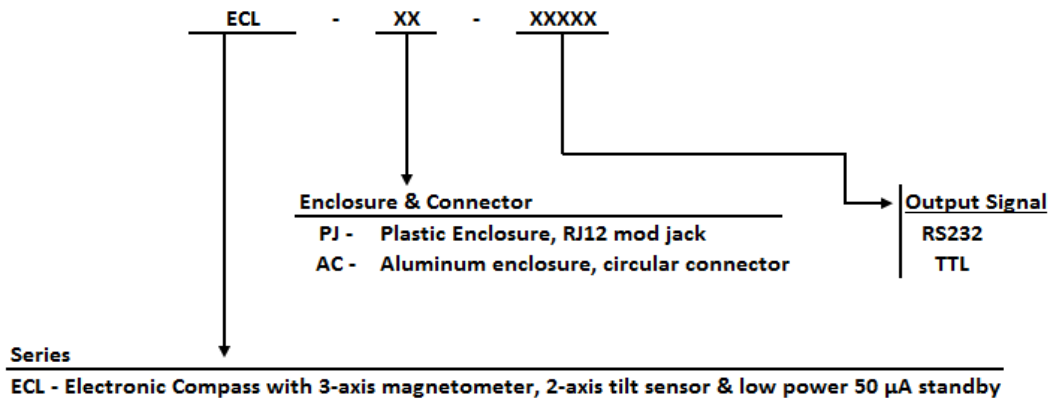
ECL - XX - XXXXX

Enclosure & Connector
PJ - Plastic Enclosure, RJ12 mod jack
AC - Aluminum enclosure, circular connector

Output Signal
RS232
TTL

Series
ECL - Electronic Compass with 3-axis magnetometer, 2-axis tilt sensor & low power 50 μA standby